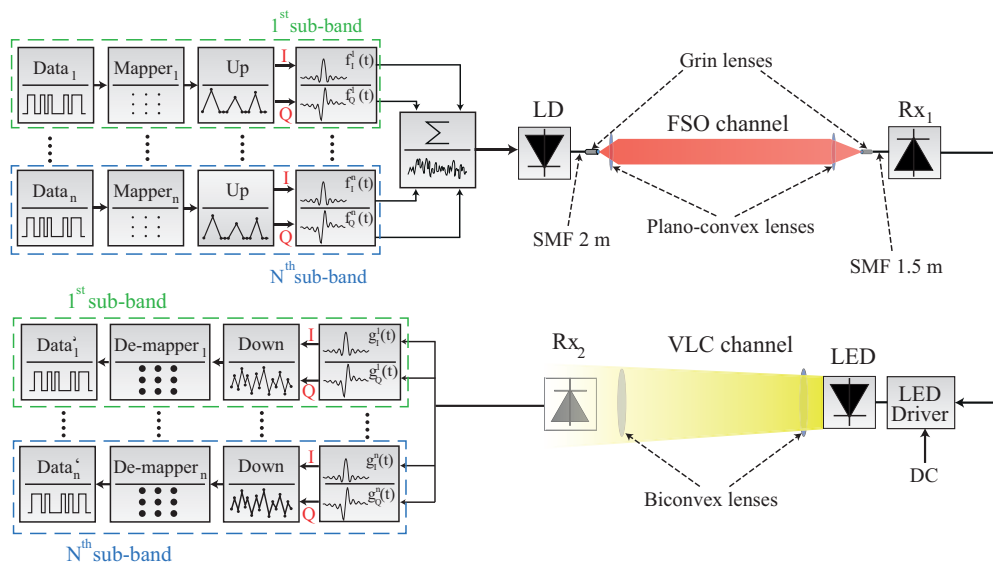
$1^{st}$sub-band

Data$_1$

Mapper$_1$

Up

I

Q

$f_I^1(t)$

$f_Q^1(t)$

$\Sigma$

Data$_n$

Mapper$_n$

Up

I

Q

$f_I^n(t)$

$f_Q^n(t)$

$N^{th}$sub-band

LD

Grin lenses

FSO channel

Rx$_1$

SMF 2 m

Plano-convex lenses

SMF 1.5 m

$1^{st}$sub-band

Data$_1^{'}$

De-mapper$_1$

Down

I

Q

$g_I^1(t)$

$g_Q^1(t)$

Data$_n^{'}$

De-mapper$_n$

Down

I

Q

$g_I^n(t)$

$g_Q^n(t)$

$N^{th}$sub-band

Rx$_2$

VLC channel

LED

LED Driver

DC

Biconvex lenses